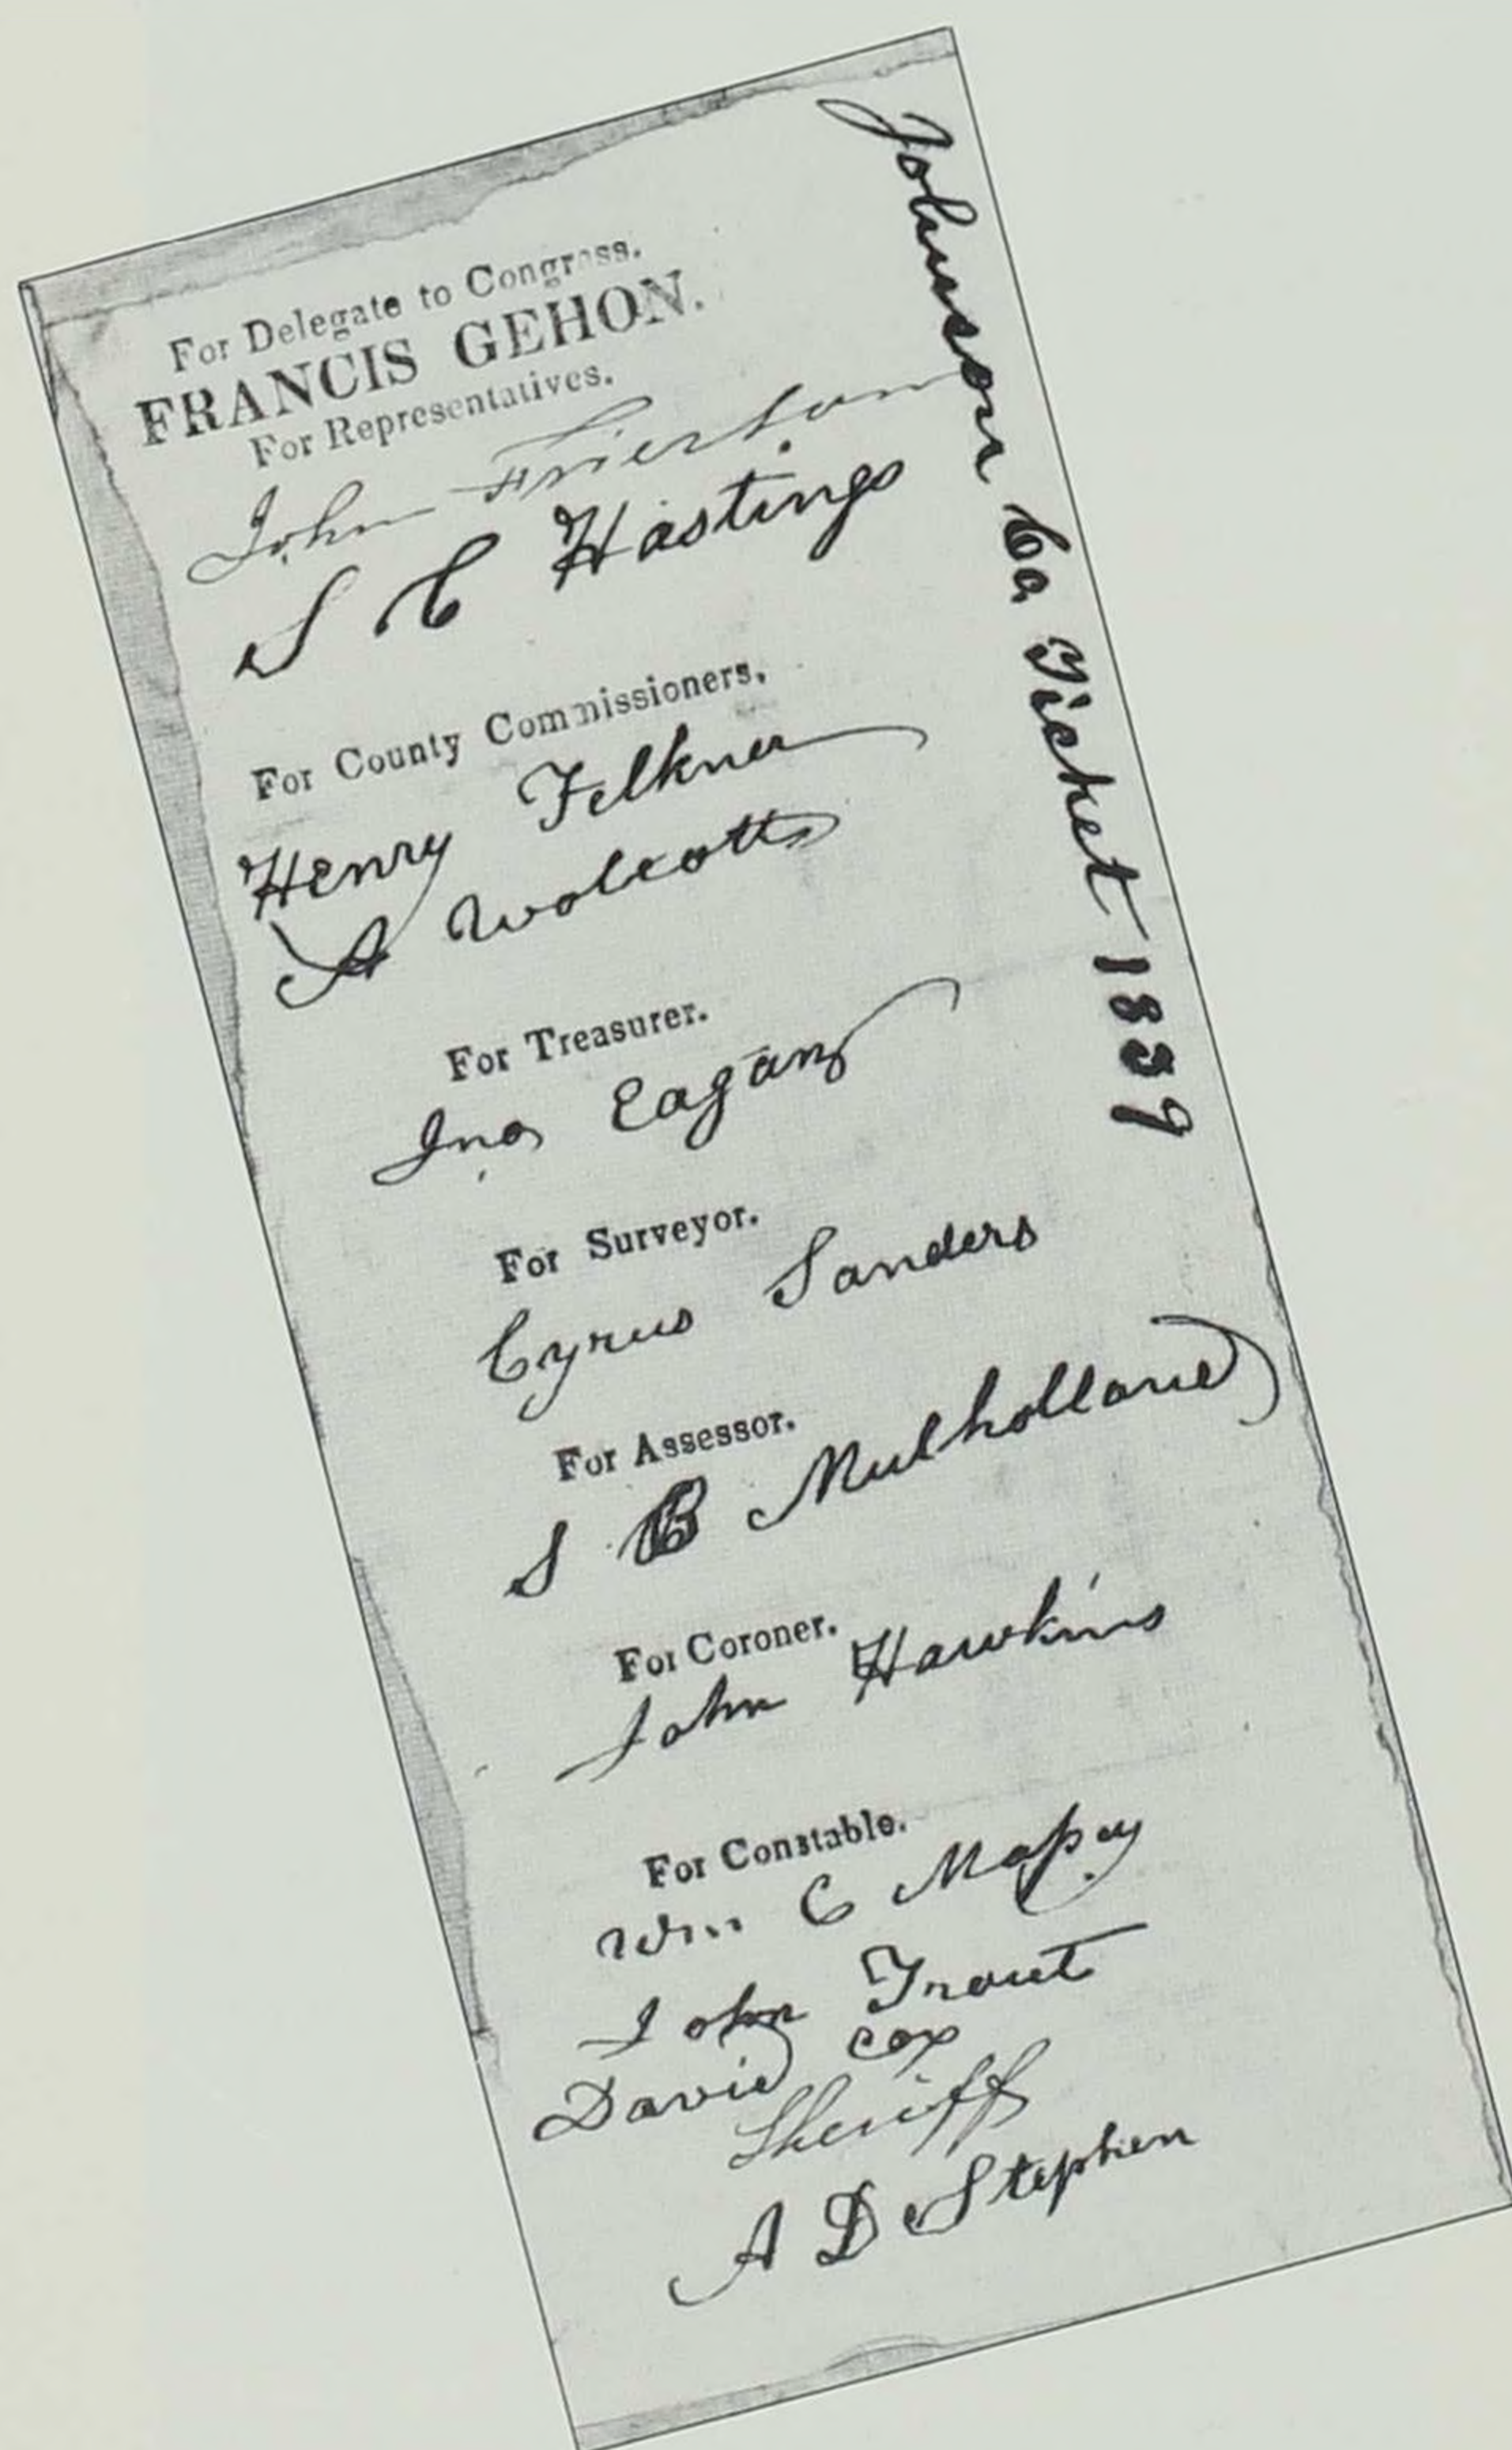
Johnson Co. Ticket 1839

For Delegate to Congress.
FRANCIS GEHON.
For Representatives.
John Frierson
S C Hastings

For County Commissioners,
Henry Felkner
A Wolcotts

For Treasurer.
Jno Eagan

For Surveyor.
Cyrus Sanders

For Assessor.
S B Mulholland

For Coroner.
John Hawkins

For Constable.
Wm C Massey
John Trout
David Cox
Sheriff
A D Stephen